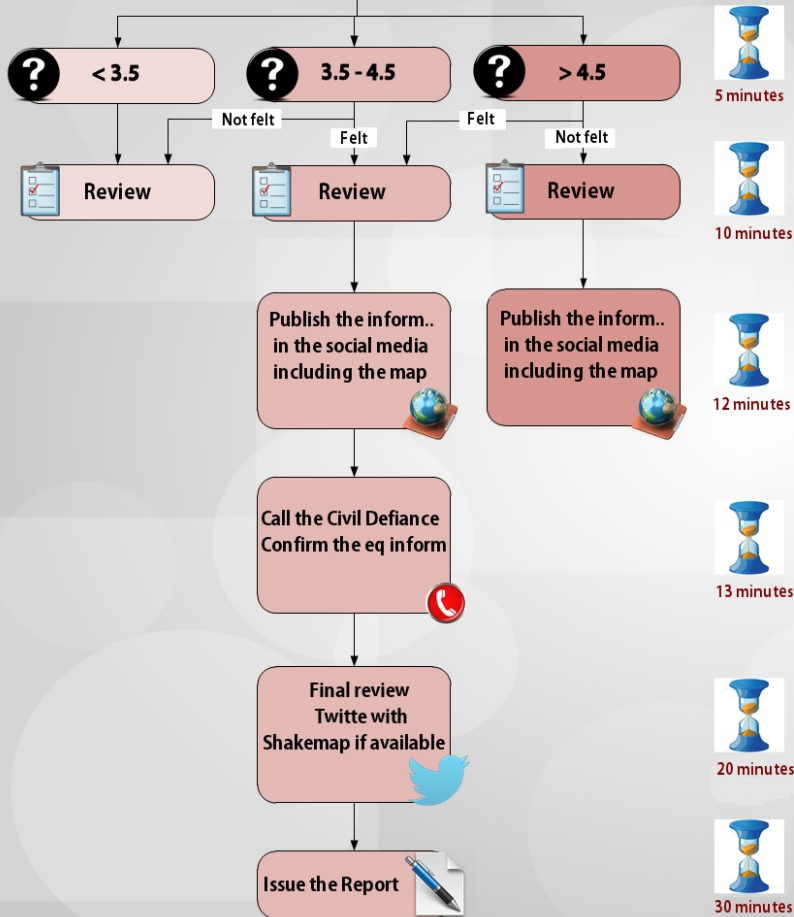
< 3.5

3.5 - 4.5

> 4.5

5 minutes

Not felt

Felt

Felt

Not felt

Review

Review

Review

10 minutes

Publish the inform.. in the social media including the map

Publish the inform.. in the social media including the map

12 minutes

Call the Civil Defiance Confirm the eq inform

13 minutes

Final review Twitte with Shakemap if available

20 minutes

Issue the Report

30 minutes